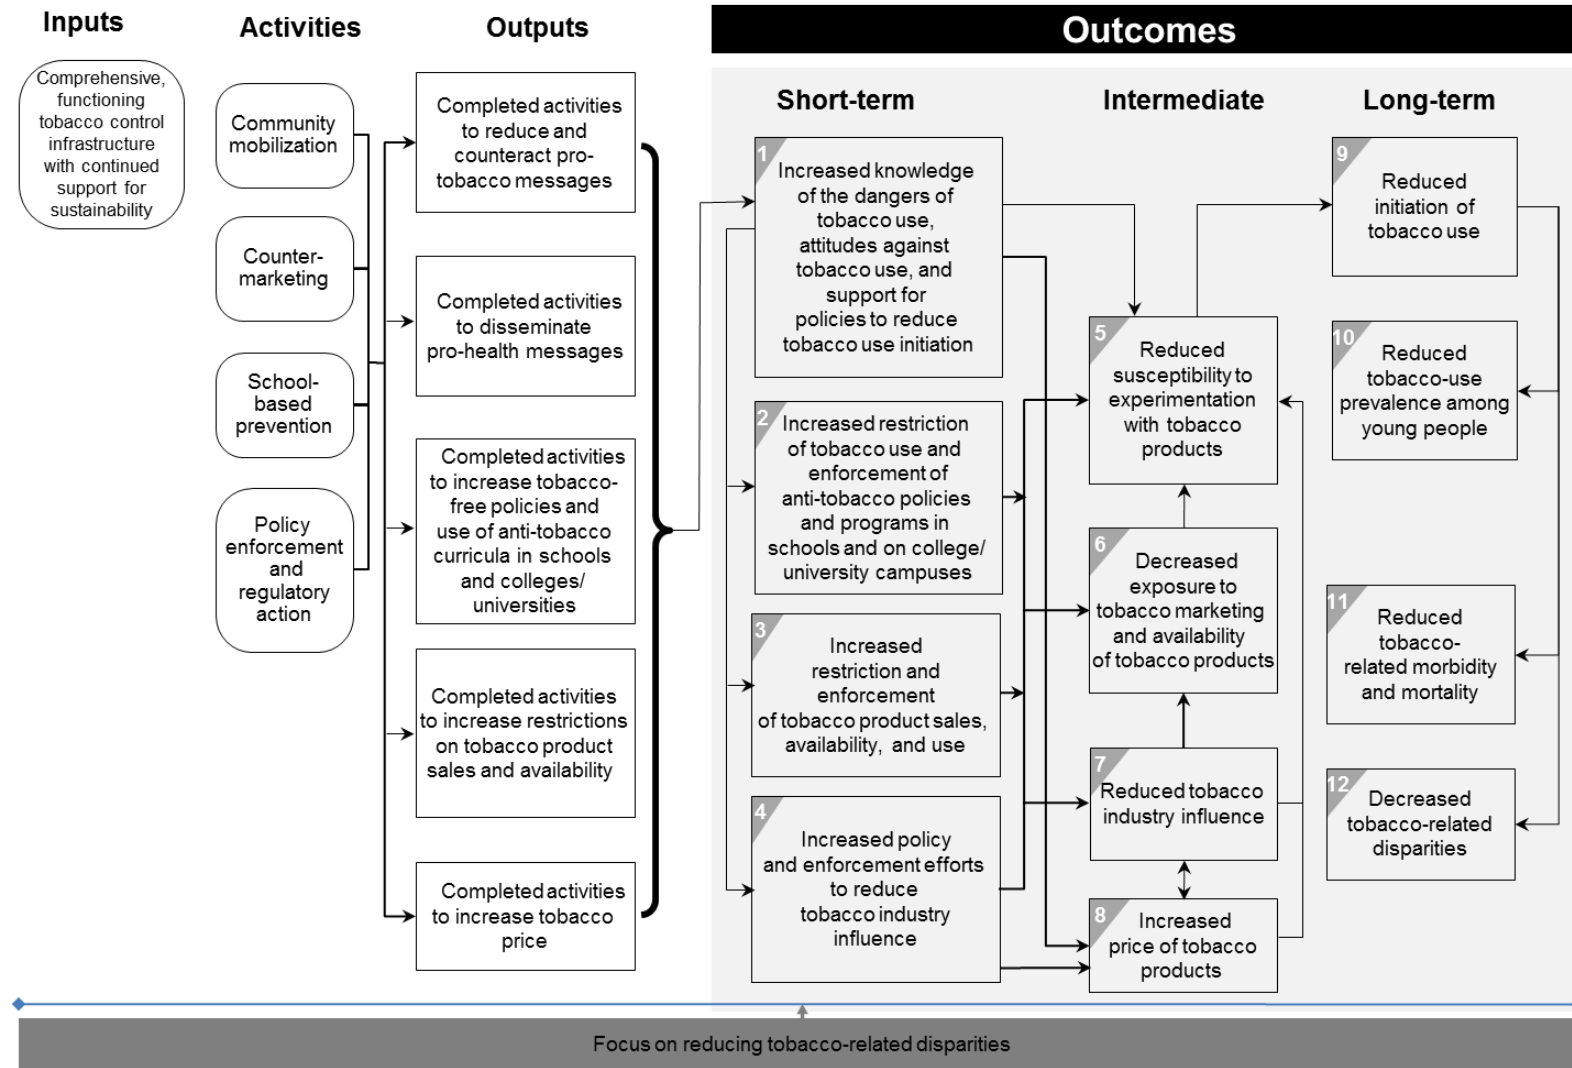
Inputs

Comprehensive, functioning tobacco control infrastructure with continued support for sustainability

Activities

Community mobilization

Counter-marketing

School-based prevention

Policy enforcement and regulatory action

Outputs

Completed activities to reduce and counteract pro-tobacco messages

Completed activities to disseminate pro-health messages

Completed activities to increase tobacco-free policies and use of anti-tobacco curricula in schools and colleges/ universities

Completed activities to increase restrictions on tobacco product sales and availability

Completed activities to increase tobacco price

Outcomes

Short-term

1 Increased knowledge of the dangers of tobacco use, attitudes against tobacco use, and support for policies to reduce tobacco use initiation

2 Increased restriction of tobacco use and enforcement of anti-tobacco policies and programs in schools and on college/ university campuses

3 Increased restriction and enforcement of tobacco product sales, availability, and use

4 Increased policy and enforcement efforts to reduce tobacco industry influence

Intermediate

5 Reduced susceptibility to experimentation with tobacco products

6 Decreased exposure to tobacco marketing and availability of tobacco products

7 Reduced tobacco industry influence

8 Increased price of tobacco products

Long-term

9 Reduced initiation of tobacco use

10 Reduced tobacco-use prevalence among young people

11 Reduced tobacco-related morbidity and mortality

12 Decreased tobacco-related disparities

Focus on reducing tobacco-related disparities